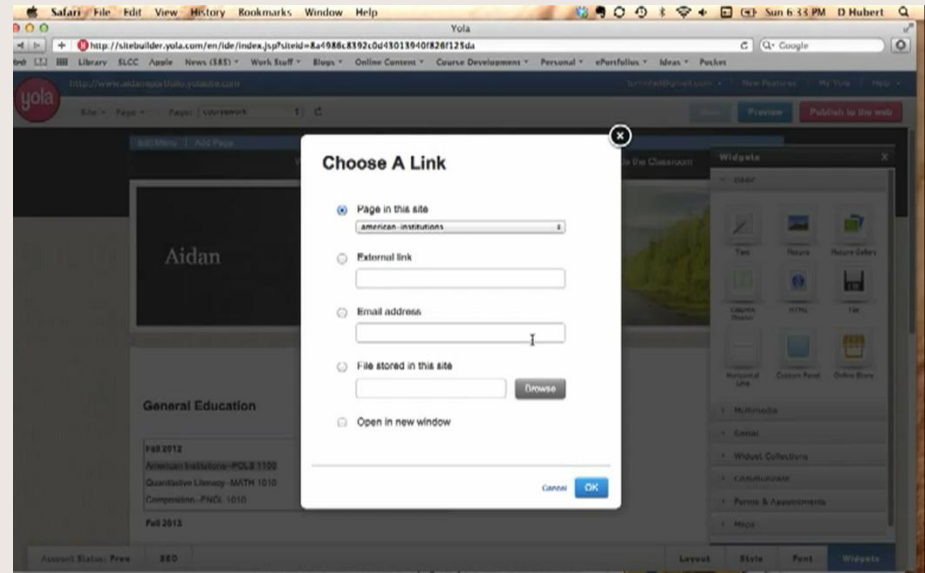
Safari File Edit View History Bookmarks Window Help

Sun 6:33 PM D Hubert

Yola

http://sitebuilder.yola.com/en/ide/index.jsp?siteid=8a4986c8392c0d43013940f826f125da

Google

Library SLCC Apple News (385) Work Stuff Blogs Online Content Course Development Personal ePortfolios Ideas Pocket

yola

Preview Publish to the web

Site Page Pages: Coursework

Widgets

Text Picture Picture Gallery

HTML File

Horizontal Line Custom Panel Online Store

Multimedia

Social

Widget Collections

Communicate

Forms & Appointments

Maps

Aidan

General Education

Fall 2012

American Institutions - POLS 1100

Quantitative Literacy - MATH 1010

Composition - ENGL 1010

Fall 2013

Account Status: Free SEO

Layout Style Font Widgets

Choose A Link

Page in this site

american-institutions

External link

Email address

File stored in this site

Browse

Open in new window

Cancel OK